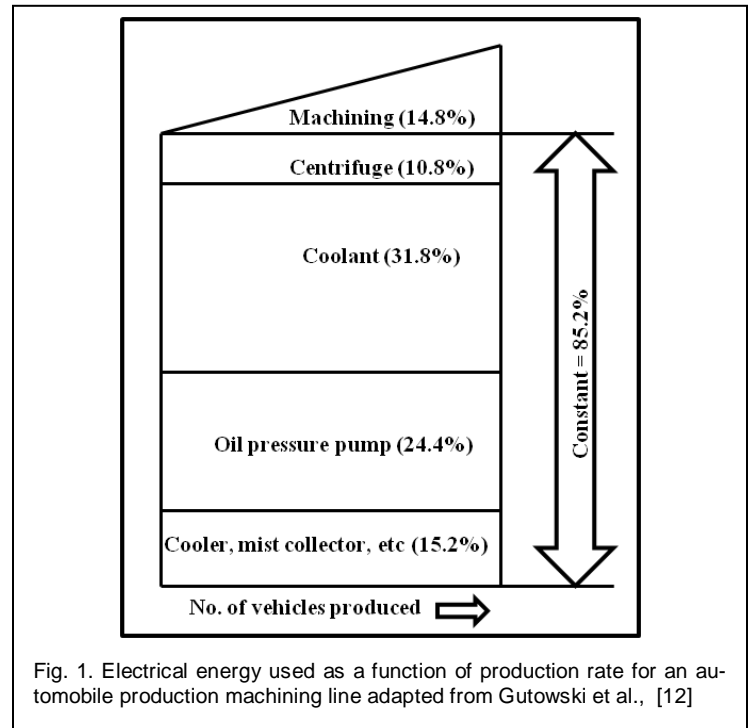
Machining (14.8%)

Centrifuge (10.8%)

Coolant (31.8%)

Oil pressure pump (24.4%)

Cooler, mist collector, etc (15.2%)

Constant = 85.2%

No. of vehicles produced

Fig. 1. Electrical energy used as a function of production rate for an automobile production machining line adapted from Gutowski et al., [12]